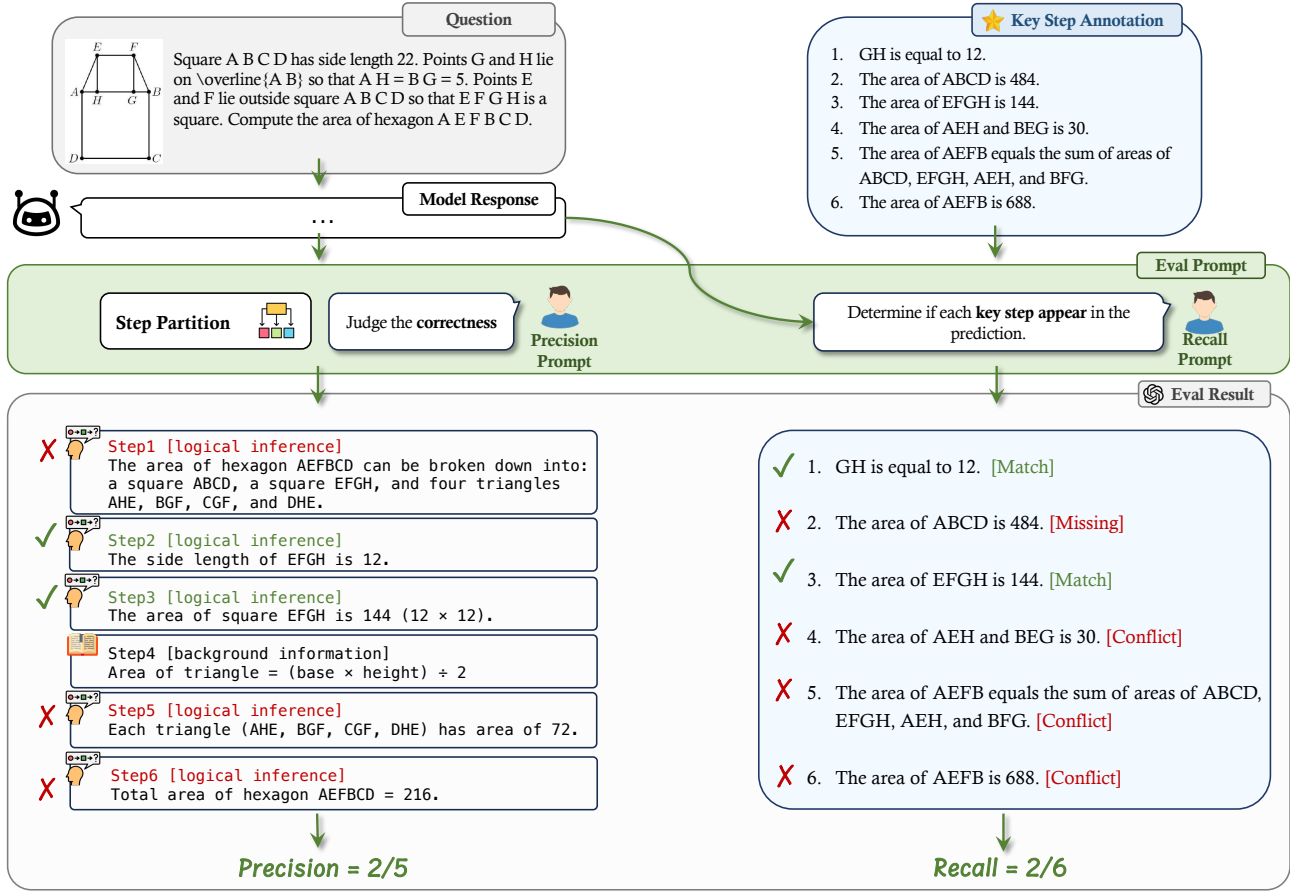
Question

E F A H G B D C

Square A B C D has side length 22. Points G and H lie on \overline{A B} so that A H = B G = 5. Points E and F lie outside square A B C D so that E F G H is a square. Compute the area of hexagon A E F B C D.

Key Step Annotation

1. GH is equal to 12.
2. The area of ABCD is 484.
3. The area of EFGH is 144.
4. The area of AEH and BEG is 30.
5. The area of AEFB equals the sum of areas of ABCD, EFGH, AEH, and BFG.
6. The area of AEFB is 688.

Model Response

...

Eval Prompt

Step Partition

Judge the **correctness**

Precision Prompt

Determine if each **key step appear** in the prediction.

Recall Prompt

Eval Result

Step1 [logical inference]
The area of hexagon AEFBCD can be broken down into: a square ABCD, a square EFGH, and four triangles AHE, BGF, CGF, and DHE.

Step2 [logical inference]
The side length of EFGH is 12.

Step3 [logical inference]
The area of square EFGH is 144 (12 × 12).

Step4 [background information]
Area of triangle = (base × height) ÷ 2

Step5 [logical inference]
Each triangle (AHE, BGF, CGF, DHE) has area of 72.

Step6 [logical inference]
Total area of hexagon AEFBCD = 216.

1. GH is equal to 12. [Match]

2. The area of ABCD is 484. [Missing]

3. The area of EFGH is 144. [Match]

4. The area of AEH and BEG is 30. [Conflict]

5. The area of AEFB equals the sum of areas of ABCD, EFGH, AEH, and BFG. [Conflict]

6. The area of AEFB is 688. [Conflict]

Precision = 2/5

Recall = 2/6